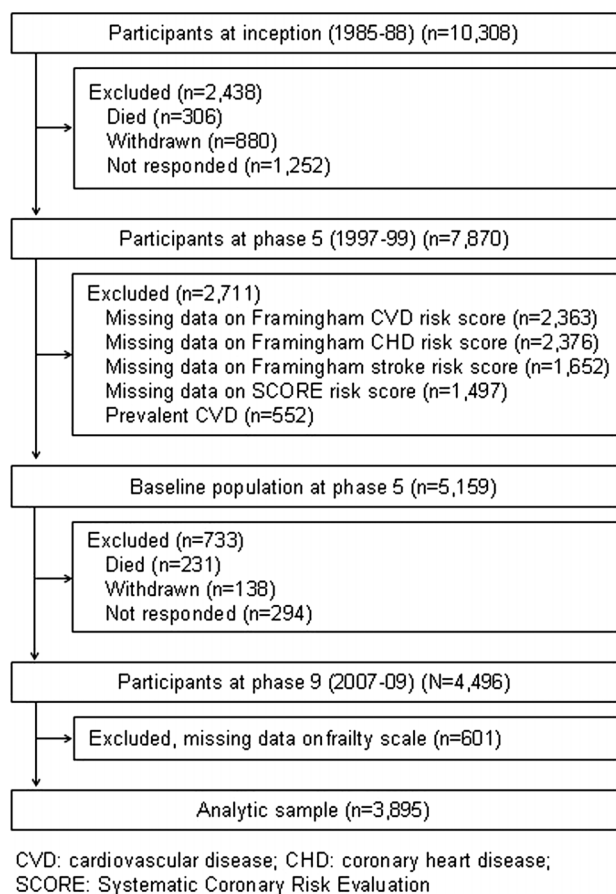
Participants at inception (1985-88) (n=10,308)

Excluded (n=2,438)
Died (n=306)
Withdrawn (n=880)
Not responded (n=1,252)

Participants at phase 5 (1997-99) (n=7,870)

Excluded (n=2,711)
Missing data on Framingham CVD risk score (n=2,363)
Missing data on Framingham CHD risk score (n=2,376)
Missing data on Framingham stroke risk score (n=1,652)
Missing data on SCORE risk score (n=1,497)
Prevalent CVD (n=552)

Baseline population at phase 5 (n=5,159)

Excluded (n=733)
Died (n=231)
Withdrawn (n=138)
Not responded (n=294)

Participants at phase 9 (2007-09) (N=4,496)

Excluded, missing data onfrailty scale (n=601)

Analytic sample (n=3,895)

CVD: cardiovascular disease; CHD: coronary heart disease; SCORE: Systematic Coronary Risk Evaluation